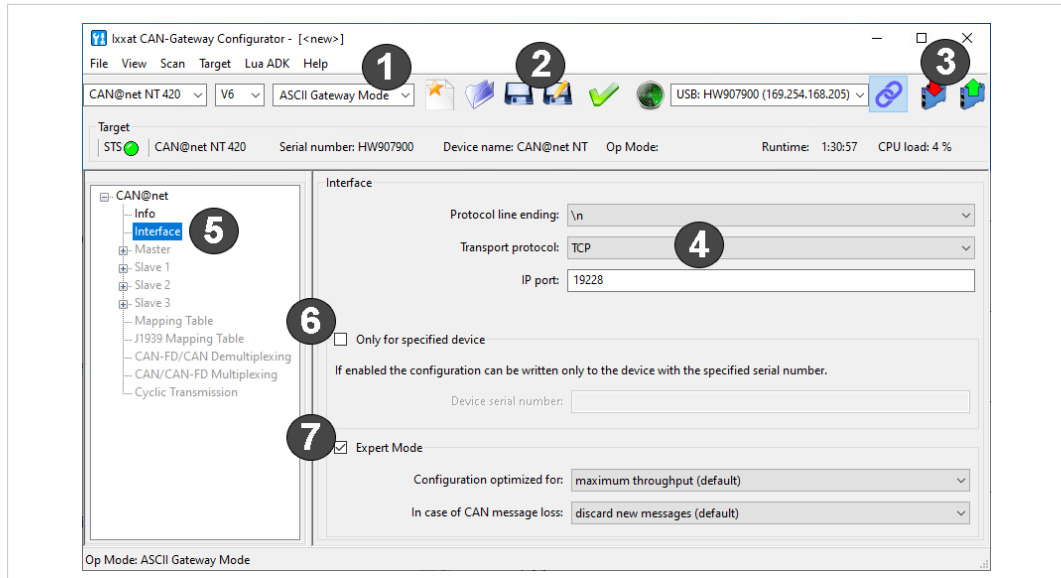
Ixxat CAN-Gateway Configurator - [<new>]

File View Scan Target Lua ADK Help

CAN@net NT 420 V6 ASCII Gateway Mode

USB: HW907900 (169.254.168.205)

1 2 3

Target

STS CAN@net NT 420 Serial number: HW907900 Device name: CAN@net NT Op Mode: Runtime: 1:30:57 CPU load: 4 %

CAN@net
Info
Interface
Master
Slave 1
Slave 2
Slave 3
Mapping Table
J1939 Mapping Table
CAN-FD/CAN Demultiplexing
CAN/CAN-FD Multiplexing
Cyclic Transmission

5

Interface

Protocol line ending: \n

Transport protocol: TCP

4

IP port: 19228

6

Only for specified device

If enabled the configuration can be written only to the device with the specified serial number.

Device serial number:

7

Expert Mode

Configuration optimized for: maximum throughput (default)

In case of CAN message loss: discard new messages (default)

Op Mode: ASCII Gateway Mode